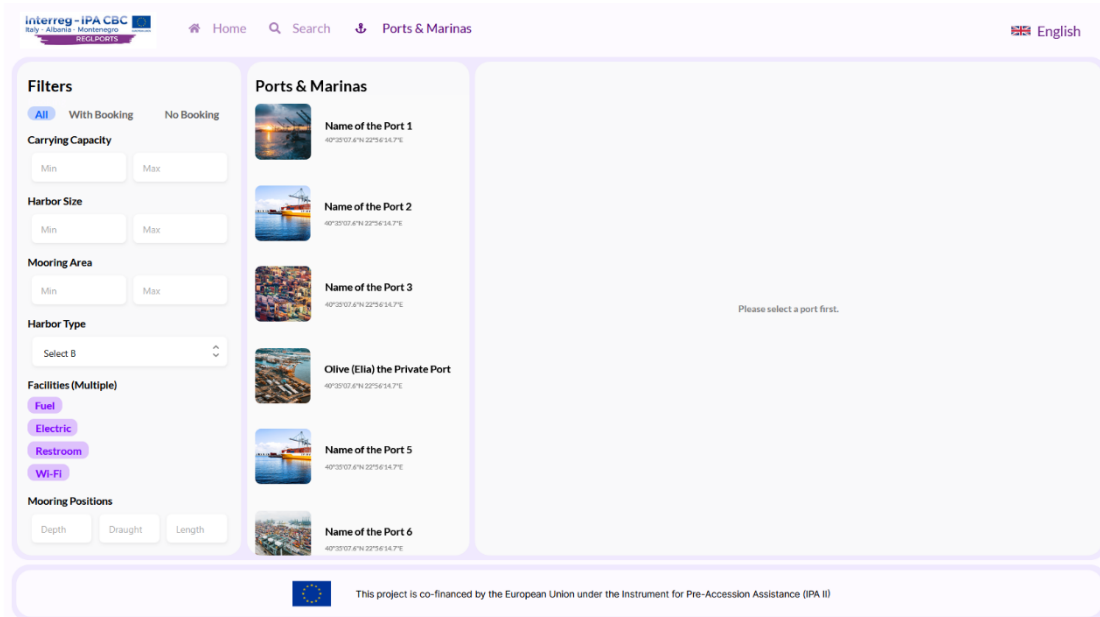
Interreg - IPA CBC
Italy - Albania - Montenegro
REGLPORTS

Home Search Ports & Marinas English

Filters
All With Booking No Booking
Carrying Capacity
Min Max
Harbor Size
Min Max
Mooring Area
Min Max
Harbor Type
Select B
Facilities (Multiple)
Fuel
Electric
Restroom
Wi-Fi
Mooring Positions
Depth Draught Length

Ports & Marinas
Name of the Port 1
40°35'07.6"N 22°56'14.7"E
Name of the Port 2
40°35'07.6"N 22°56'14.7"E
Name of the Port 3
40°35'07.6"N 22°56'14.7"E
Olive (Elia) the Private Port
40°35'07.6"N 22°56'14.7"E
Name of the Port 5
40°35'07.6"N 22°56'14.7"E
Name of the Port 6
40°35'07.6"N 22°56'14.7"E

Please select a port first.

This project is co-financed by the European Union under the Instrument for Pre-Accession Assistance (IPA II)